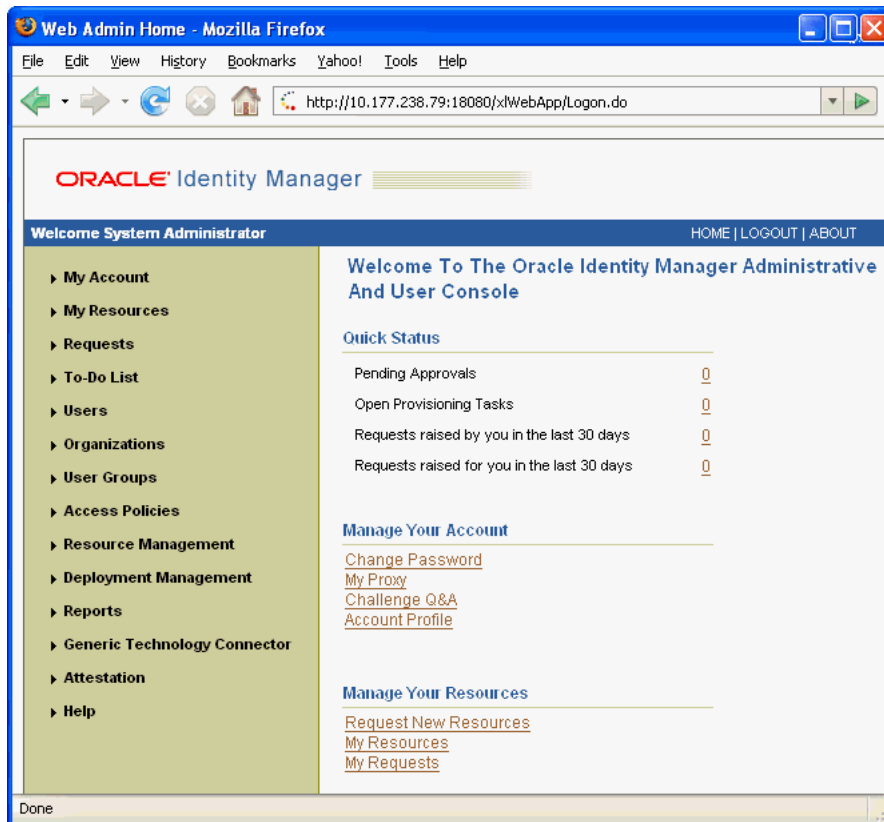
Web Admin Home - Mozilla Firefox

File Edit View History Bookmarks Yahoo! Tools Help

http://10.177.238.79:18080/xlWebApp/Logon.do

ORACLE Identity Manager

Welcome System Administrator

HOME | LOGOUT | ABOUT

My Account
My Resources
Requests
To-Do List
Users
Organizations
User Groups
Access Policies
Resource Management
Deployment Management
Reports
Generic Technology Connector
Attestation
Help

Welcome To The Oracle Identity Manager Administrative And User Console

Quick Status

| Pending Approvals | 0 |
|---|---|
| Open Provisioning Tasks | 0 |
| Requests raised by you in the last 30 days | 0 |
| Requests raised for you in the last 30 days | 0 |

Manage Your Account

Change Password
My Proxy
Challenge Q&A
Account Profile

Manage Your Resources

Request New Resources
My Resources
My Requests

Done